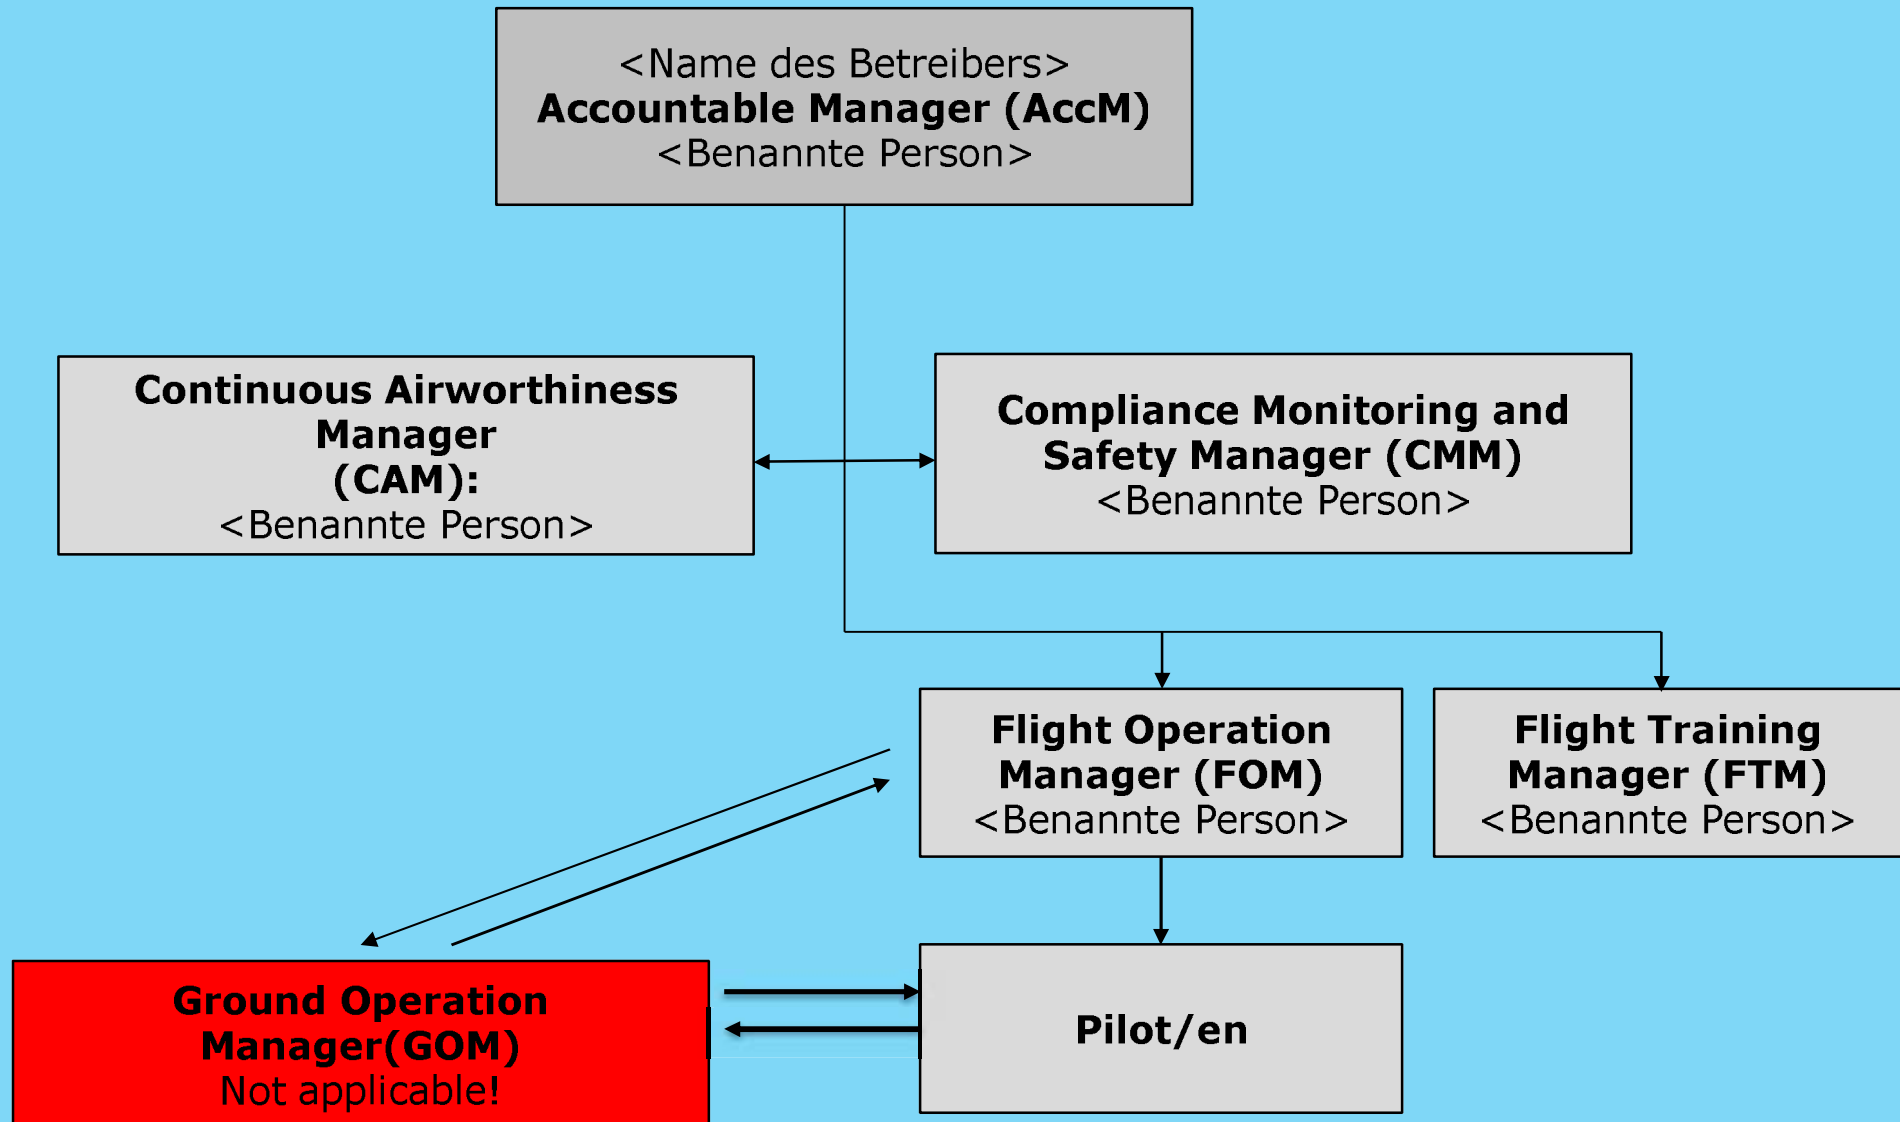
<Name des Betreibers>
Accountable Manager (AccM)
<Benannte Person>

Continuous Airworthiness Manager (CAM):
<Benannte Person>

Compliance Monitoring and Safety Manager (CMM)
<Benannte Person>

Flight Operation Manager (FOM)
<Benannte Person>

Flight Training Manager (FTM)
<Benannte Person>

Ground Operation Manager(GOM)
Not applicable!

Pilot/en